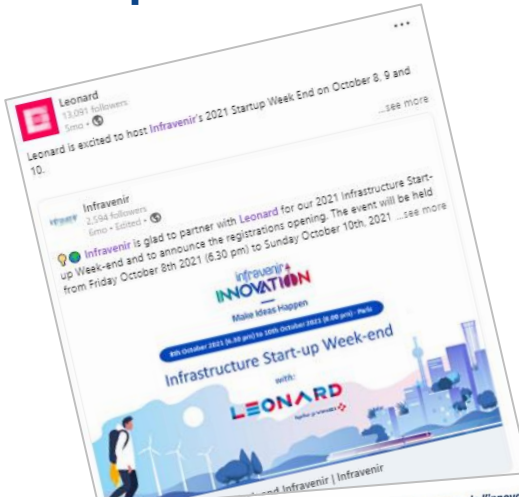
Leonard
13,091 followers
5mo • 

Leonard is excited to host Infravenir's 2021 Startup Week End on October 8, 9 and 10.
...see more

Infravenir
2,594 followers
6mo • Edited • 

Infravenir is glad to partner with Leonard for our 2021 Infrastructure Start-up Week-end and to announce the registrations opening. The event will be held from Friday October 8th 2021 (6.30 pm) to Sunday October 10th, 2021 ...see more

infravenir
INNOVATION
Make Ideas Happen

8th October 2021 (6.30 pm) to 10th October 2021 (6.00 pm) - Paris

Infrastructure Start-up Week-end
with:
LEONARD

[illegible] and Infravenir | Infravenir